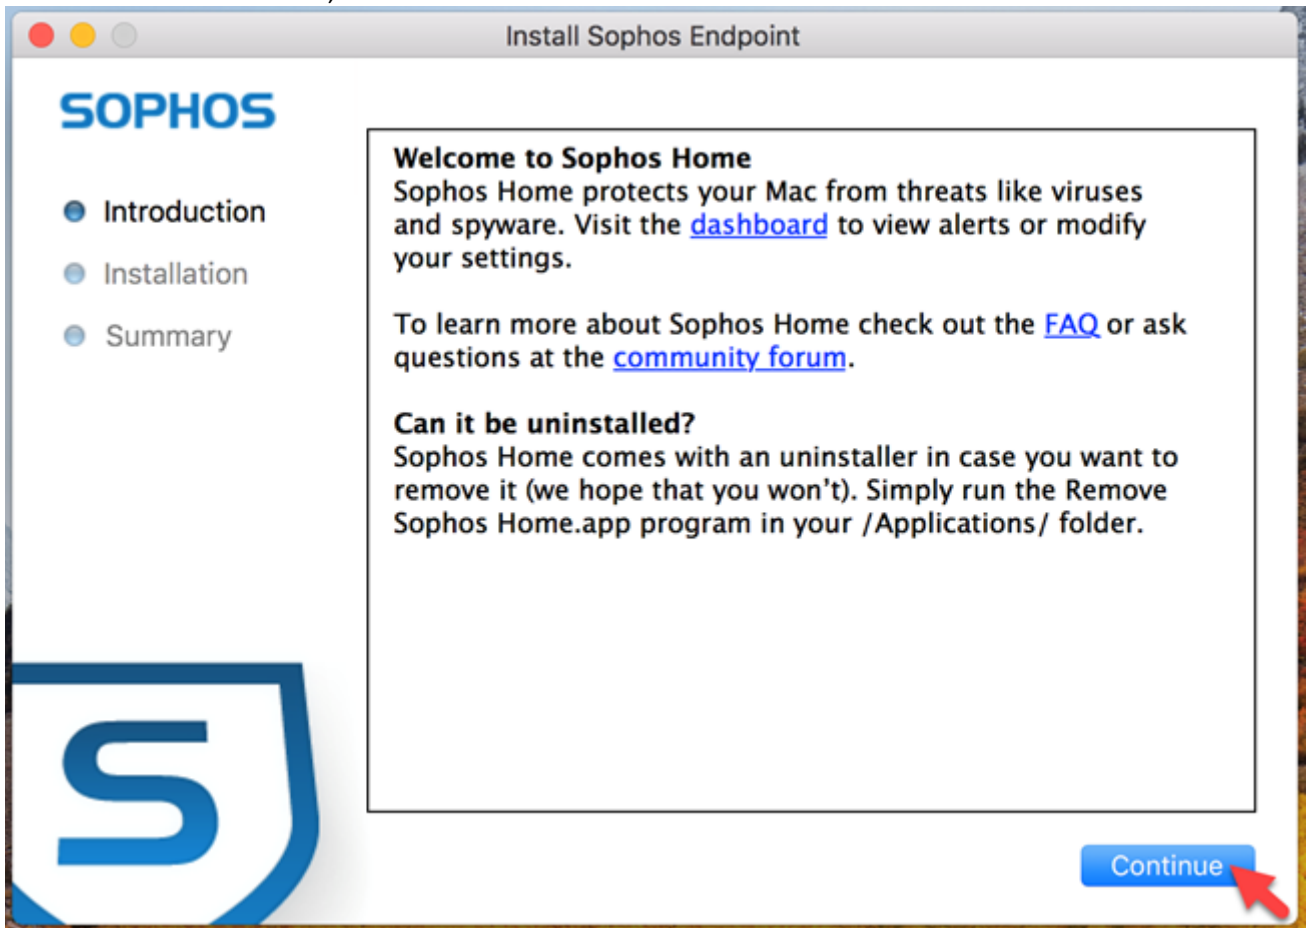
Install Sophos Endpoint

SOPHOS

Introduction

Installation

Summary

**Welcome to Sophos Home**
Sophos Home protects your Mac from threats like viruses and spyware. Visit the dashboard to view alerts or modify your settings.

To learn more about Sophos Home check out the FAQ or ask questions at the community forum.

**Can it be uninstalled?**
Sophos Home comes with an uninstaller in case you want to remove it (we hope that you won't). Simply run the Remove Sophos Home.app program in your /Applications/ folder.

S

Continue